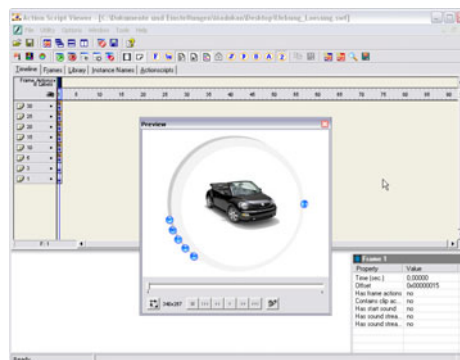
Action Script Viewer - [C:\Dokumente und Einstellungen\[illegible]\Desktop\Uebung_Loesung.swf]

File Utility Options Window Tools Help

Timeline Frames Library Instance Names Actionscripts

Frame Actions

30
25
20
15
10
6
5
1

1 5 10 15 20 25 30 35 40 45 50 55 60 65 70 75 80

Preview

240x207

F: 1

Frame 1

| Property | Value |
|---|---|
| Time (sec.) | 0.00000 |
| Offset | 0x00000015 |
| Has frame actions | no |
| Contains clip ac... | no |
| Has start sound | no |
| Has sound strea... | no |
| Has sound strea... | no |

Ready